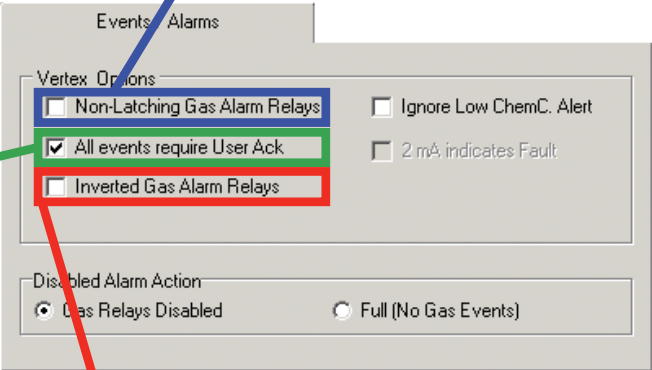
Events / Alarms

Vertex Options

Non-Latching Gas Alarm Relays

Ignore Low ChemC. Alert

All events require User Ack

2 mA indicates Fault

Inverted Gas Alarm Relays

Disabled Alarm Action

Gas Relays Disabled

Full (No Gas Events)